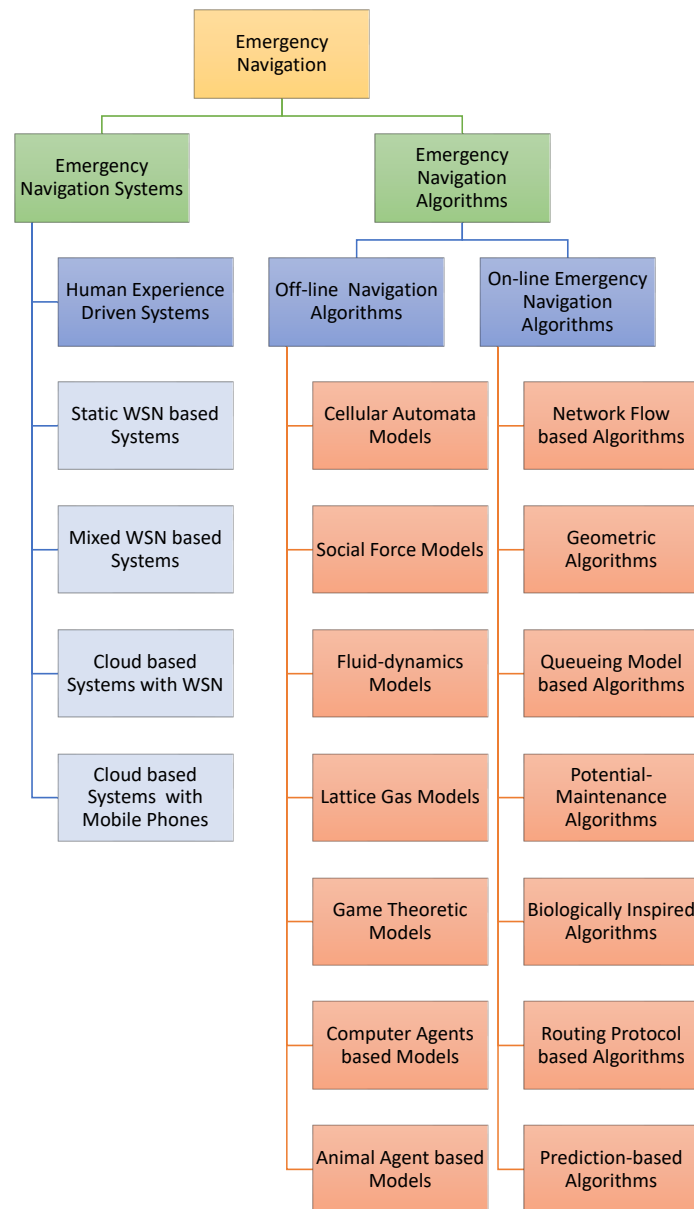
Emergency Navigation

Emergency Navigation Systems

Emergency Navigation Algorithms

Human Experience Driven Systems

Static WSN based Systems

Mixed WSN based Systems

Cloud based Systems with WSN

Cloud based Systems with Mobile Phones

Off-line Navigation Algorithms

Cellular Automata Models

Social Force Models

Fluid-dynamics Models

Lattice Gas Models

Game Theoretic Models

Computer Agents based Models

Animal Agent based Models

On-line Emergency Navigation Algorithms

Network Flow based Algorithms

Geometric Algorithms

Queueing Model based Algorithms

Potential-Maintenance Algorithms

Biologically Inspired Algorithms

Routing Protocol based Algorithms

Prediction-based Algorithms